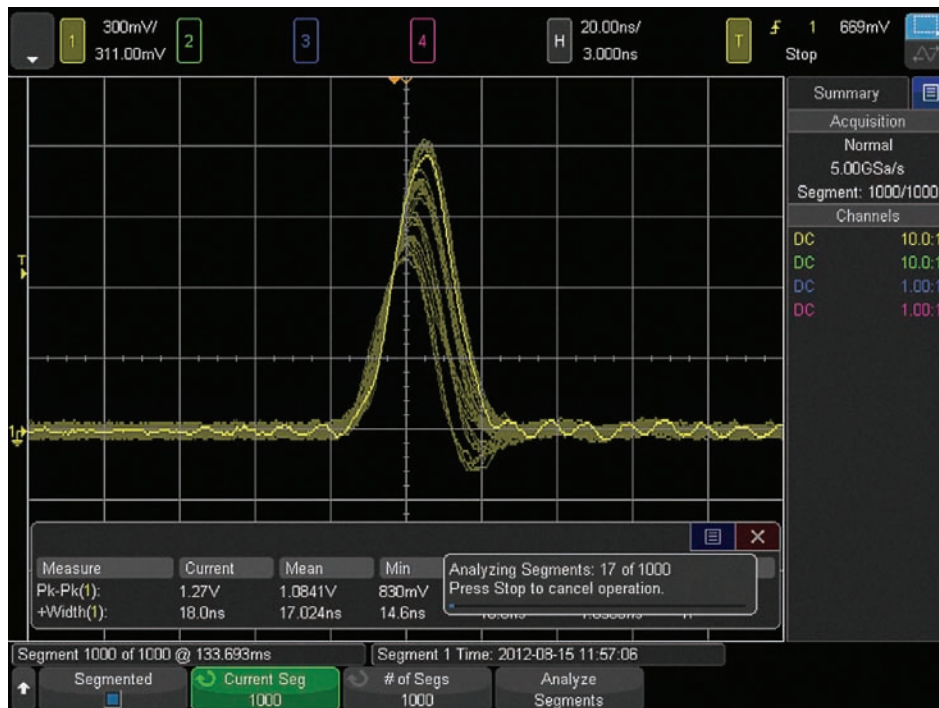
1 300mV/ 311.00mV 2 3 4 H 20.00ns/ 3.000ns T 1 669mV Stop

Summary
Acquisition
Normal
5.00GSa/s
Segment: 1000/1000
Channels
DC 10.0:1
DC 10.0:1
DC 1.00:1
DC 1.00:1

T
1

| Measure | Current | Mean | Min |
|---|---|---|---|
| Pk-Pk(1): | 1.27V | 1.0841V | 830mV |
| +Width(1): | 18.0ns | 17.024ns | 14.6ns |

Analyzing Segments: 17 of 1000
Press Stop to cancel operation.

Segment 1000 of 1000 @ 133.693ms
Segment 1 Time: 2012-08-15 11:57:06

Segmented
Current Seg 1000
# of Segs 1000
Analyze Segments